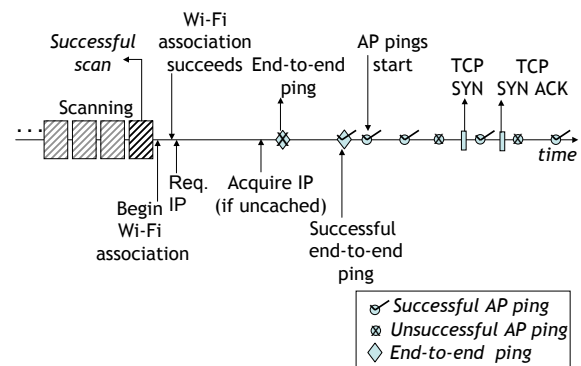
Successful scan

Wi-Fi association succeeds

End-to-end ping

AP pings start

TCP SYN

TCP SYN ACK

. . .

Scanning

time

Req. IP

Acquire IP (if uncached)

Begin Wi-Fi association

Successful end-to-end ping

Successful AP ping

Unsuccessful AP ping

End-to-end ping